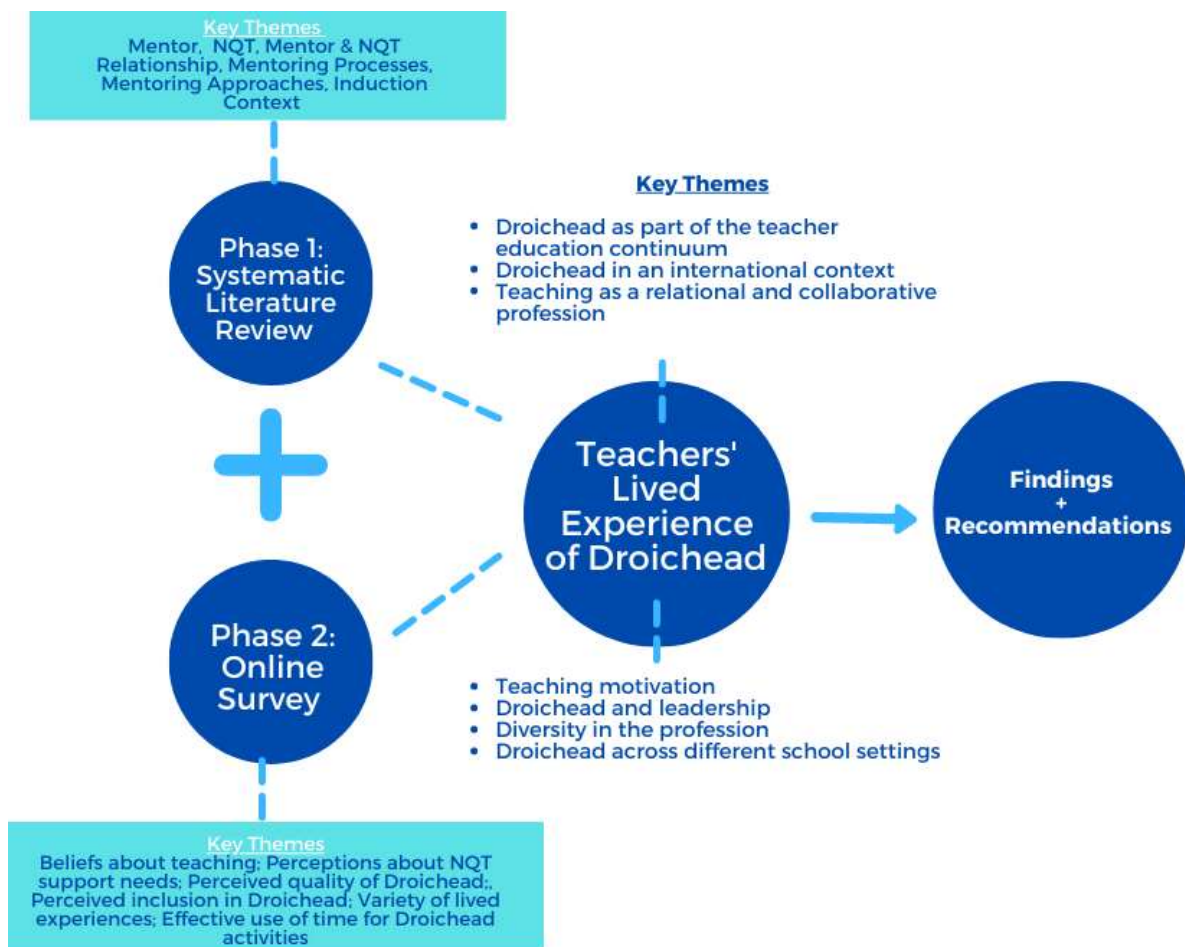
Key Themes
Mentor, NQT, Mentor & NQT Relationship, Mentoring Processes, Mentoring Approaches, Induction Context

Phase 1: Systematic Literature Review

Key Themes
• Droichead as part of the teacher education continuum
• Droichead in an international context
• Teaching as a relational and collaborative profession

+

Teachers' Lived Experience of Droichead

Findings + Recommendations

Phase 2: Online Survey

• Teaching motivation
• Droichead and leadership
• Diversity in the profession
• Droichead across different school settings

Key Themes
Beliefs about teaching; Perceptions about NQT support needs; Perceived quality of Droichead;, Perceived inclusion in Droichead; Variety of lived experiences; Effective use of time for Droichead activities